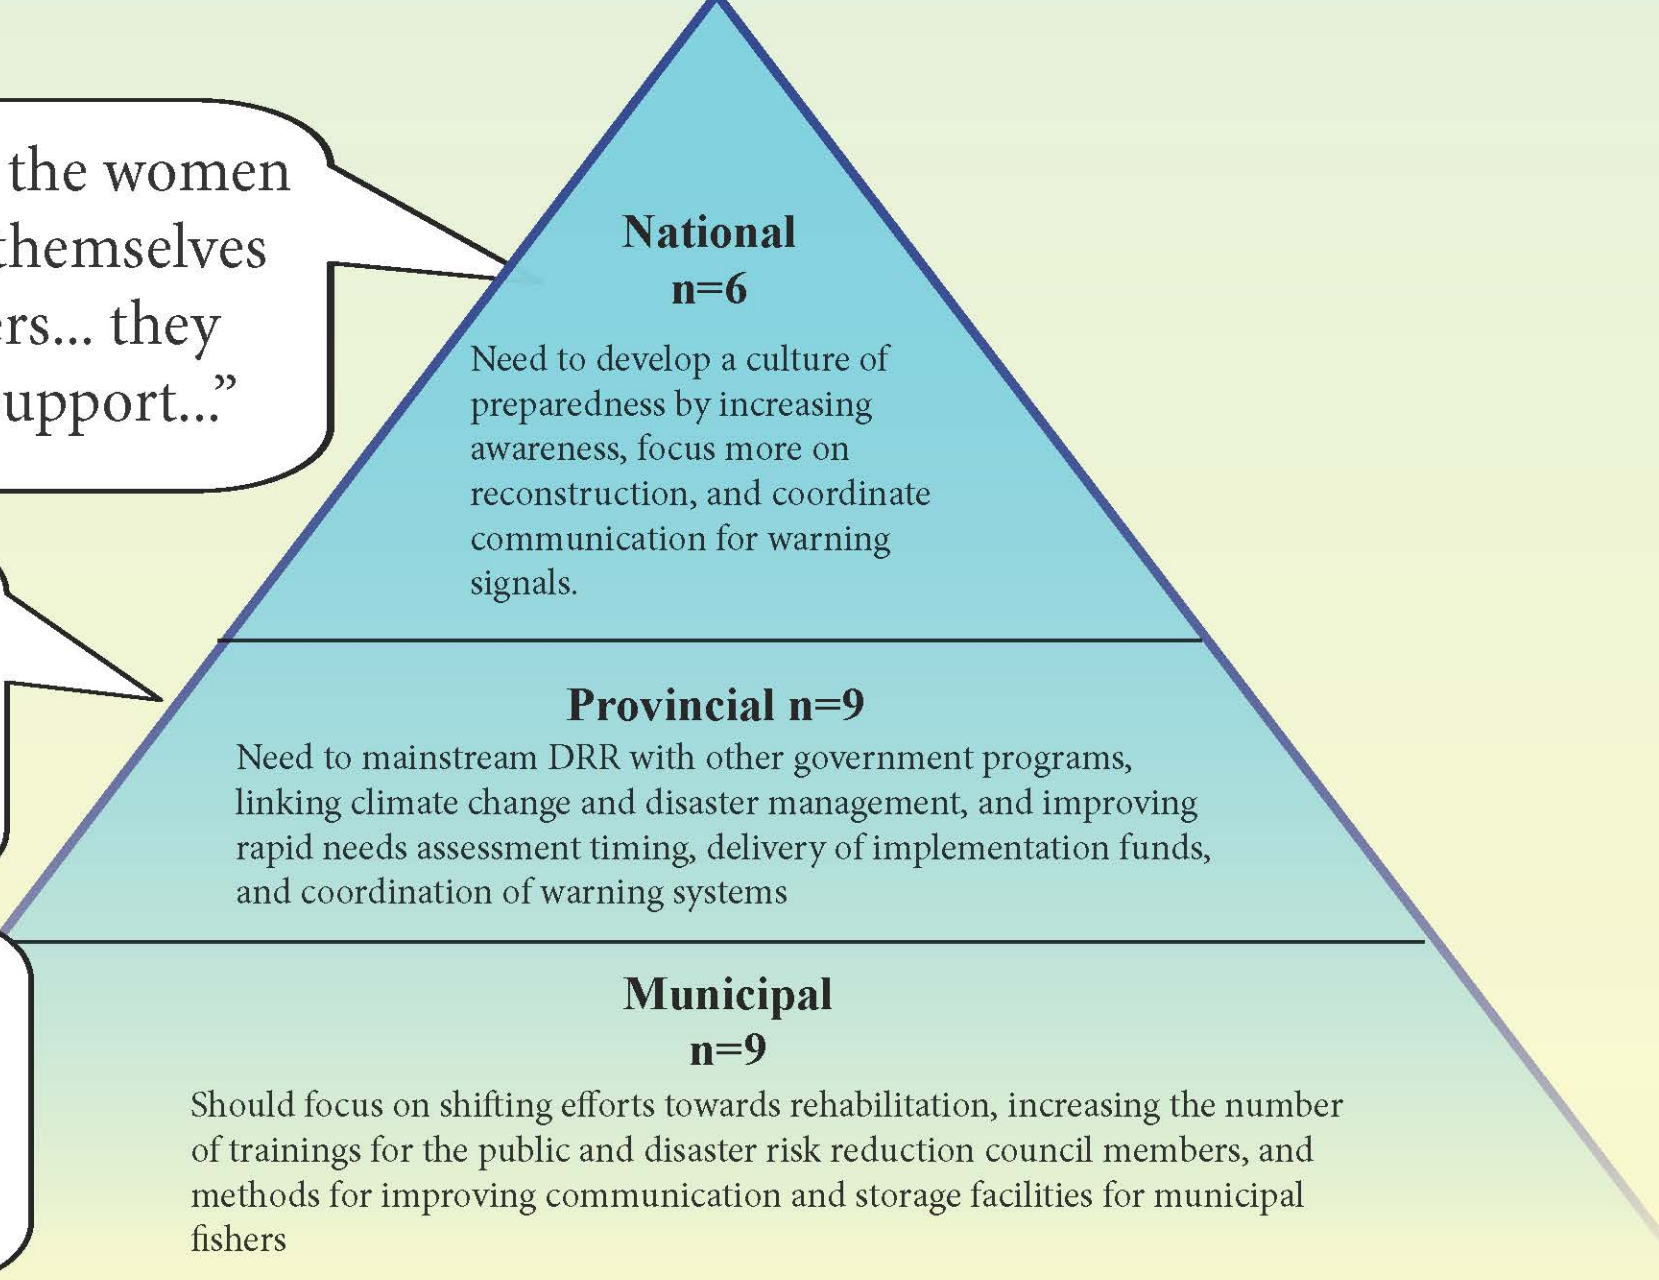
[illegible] the women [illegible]themselves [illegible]ers... they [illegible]upport..."

National
n=6
Need to develop a culture of preparedness by increasing awareness, focus more on reconstruction, and coordinate communication for warning signals.

Provincial n=9
Need to mainstream DRR with other government programs, linking climate change and disaster management, and improving rapid needs assessment timing, delivery of implementation funds, and coordination of warning systems

Municipal
n=9
Should focus on shifting efforts towards rehabilitation, increasing the number of trainings for the public and disaster risk reduction council members, and methods for improving communication and storage facilities for municipal fishers